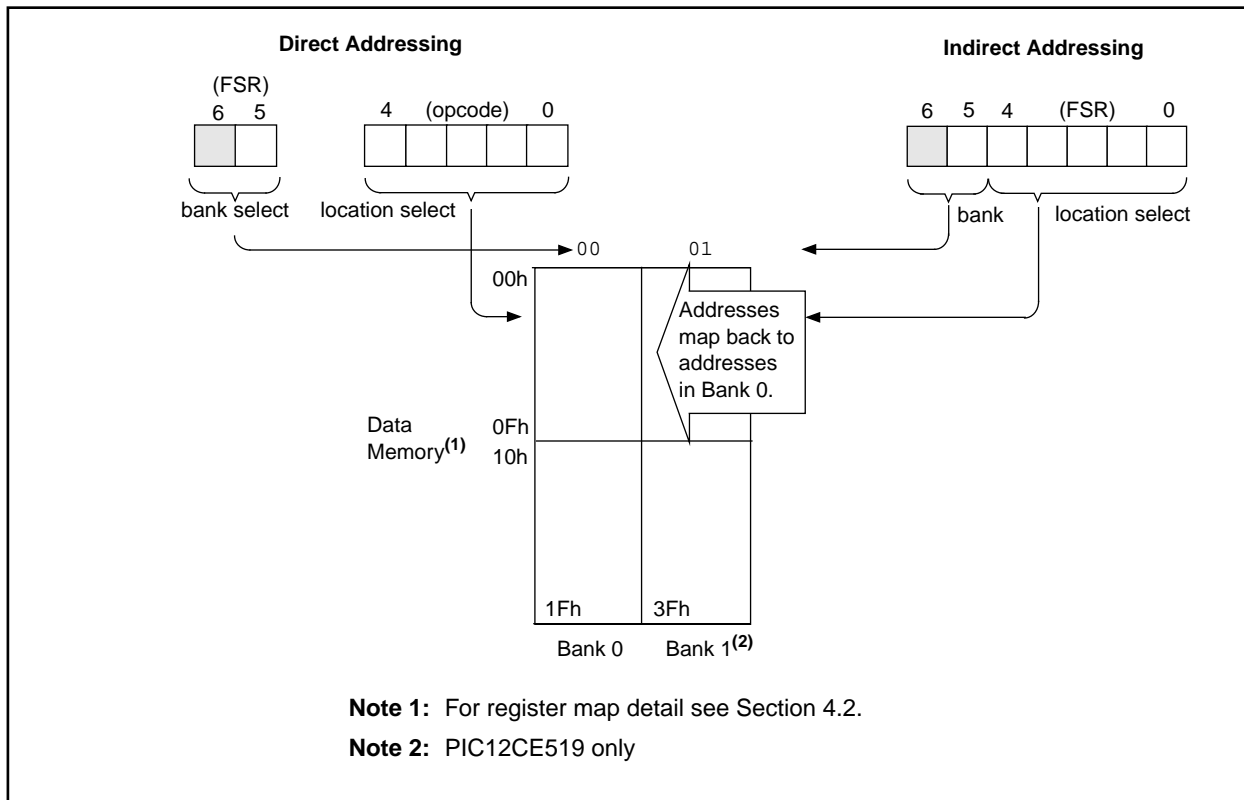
Direct Addressing

(FSR)
6 5

4 (opcode) 0

bank select

location select

Indirect Addressing

6 5 4 (FSR) 0

bank

location select

00

01

00h

Addresses map back to addresses in Bank 0.

Data Memory$^{(1)}$

0Fh

10h

1Fh

3Fh

Bank 0

Bank 1$^{(2)}$

**Note 1:** For register map detail see Section 4.2.

**Note 2:** PIC12CE519 only